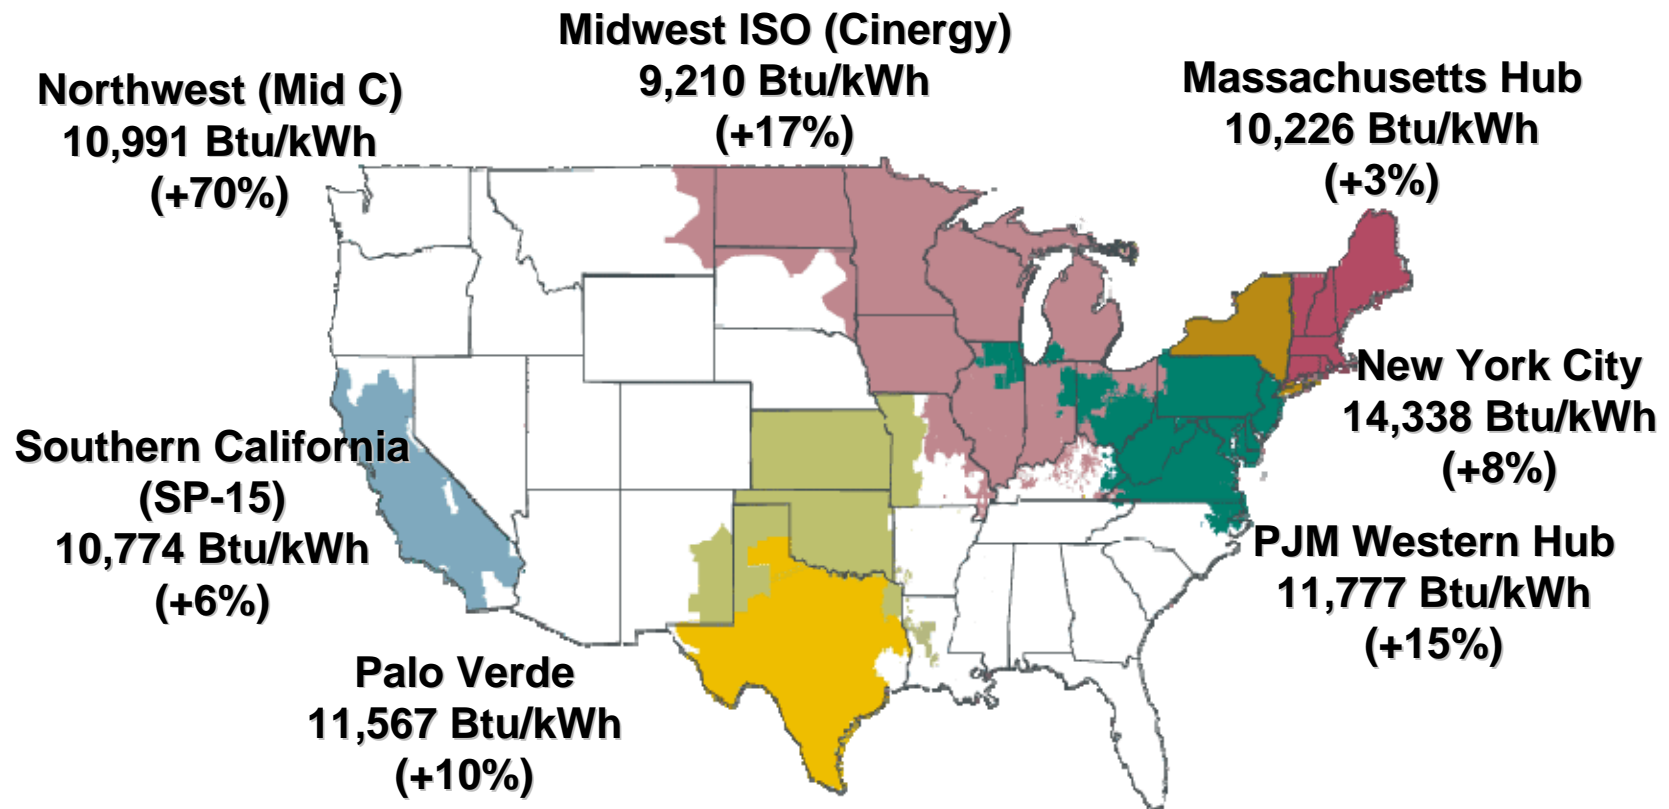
Northwest (Mid C)
10,991 Btu/kWh
(+70%)

Midwest ISO (Cinergy)
9,210 Btu/kWh
(+17%)

Massachusetts Hub
10,226 Btu/kWh
(+3%)

New York City
14,338 Btu/kWh
(+8%)

Southern California
(SP-15)
10,774 Btu/kWh
(+6%)

PJM Western Hub
11,777 Btu/kWh
(+15%)

Palo Verde
11,567 Btu/kWh
(+10%)